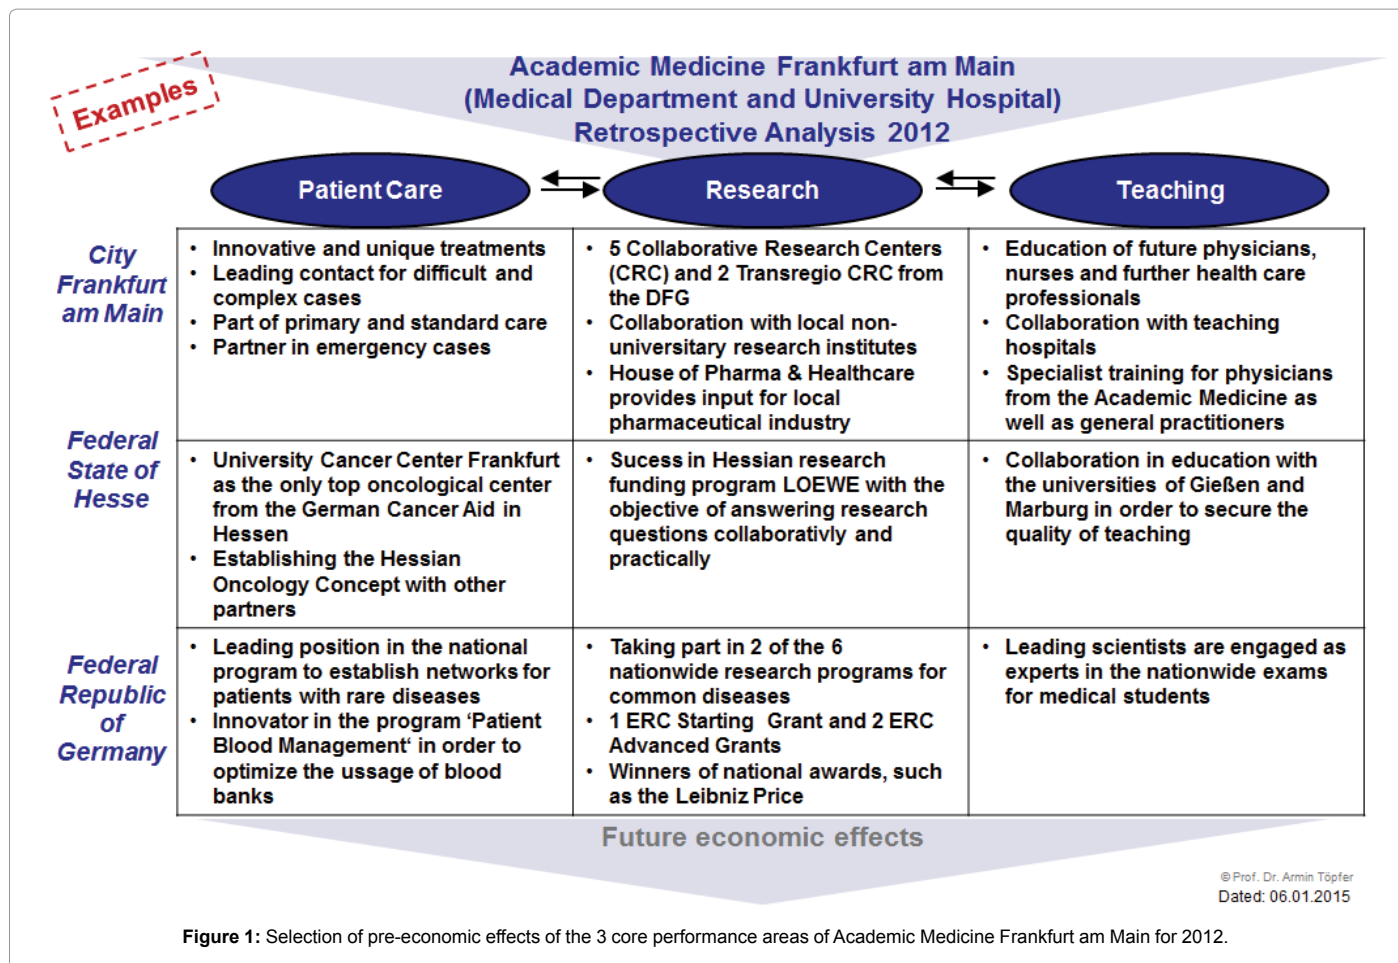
Examples

Academic Medicine Frankfurt am Main
(Medical Department and University Hospital)
Retrospective Analysis 2012

| | Patient Care | Research | Teaching |
|---|---|---|---|
| City Frankfurt am Main | • Innovative and unique treatments • Leading contact for difficult and complex cases • Part of primary and standard care • Partner in emergency cases | • 5 Collaborative Research Centers (CRC) and 2 Transregio CRC from the DFG • Collaboration with local non-universitary research institutes • House of Pharma & Healthcare provides input for local pharmaceutical industry | • Education of future physicians, nurses and further health care professionals • Collaboration with teaching hospitals • Specialist training for physicians from the Academic Medicine as well as general practitioners |
| Federal State of Hesse | • University Cancer Center Frankfurt as the only top oncological center from the German Cancer Aid in Hessen • Establishing the Hessian Oncology Concept with other partners | • Sucess in Hessian research funding program LOEWE with the objective of answering research questions collaborativly and practically | • Collaboration in education with the universities of Gießen and Marburg in order to secure the quality of teaching |
| Federal Republic of Germany | • Leading position in the national program to establish networks for patients with rare diseases • Innovator in the program ‘Patient Blood Management‘ in order to optimize the usage of blood banks | • Taking part in 2 of the 6 nationwide research programs for common diseases • 1 ERC Starting Grant and 2 ERC Advanced Grants • Winners of national awards, such as the Leibniz Price | • Leading scientists are engaged as experts in the nationwide exams for medical students |

Future economic effects

© Prof. Dr. Armin Töpfer
Dated: 06.01.2015

**Figure 1:** Selection of pre-economic effects of the 3 core performance areas of Academic Medicine Frankfurt am Main for 2012.